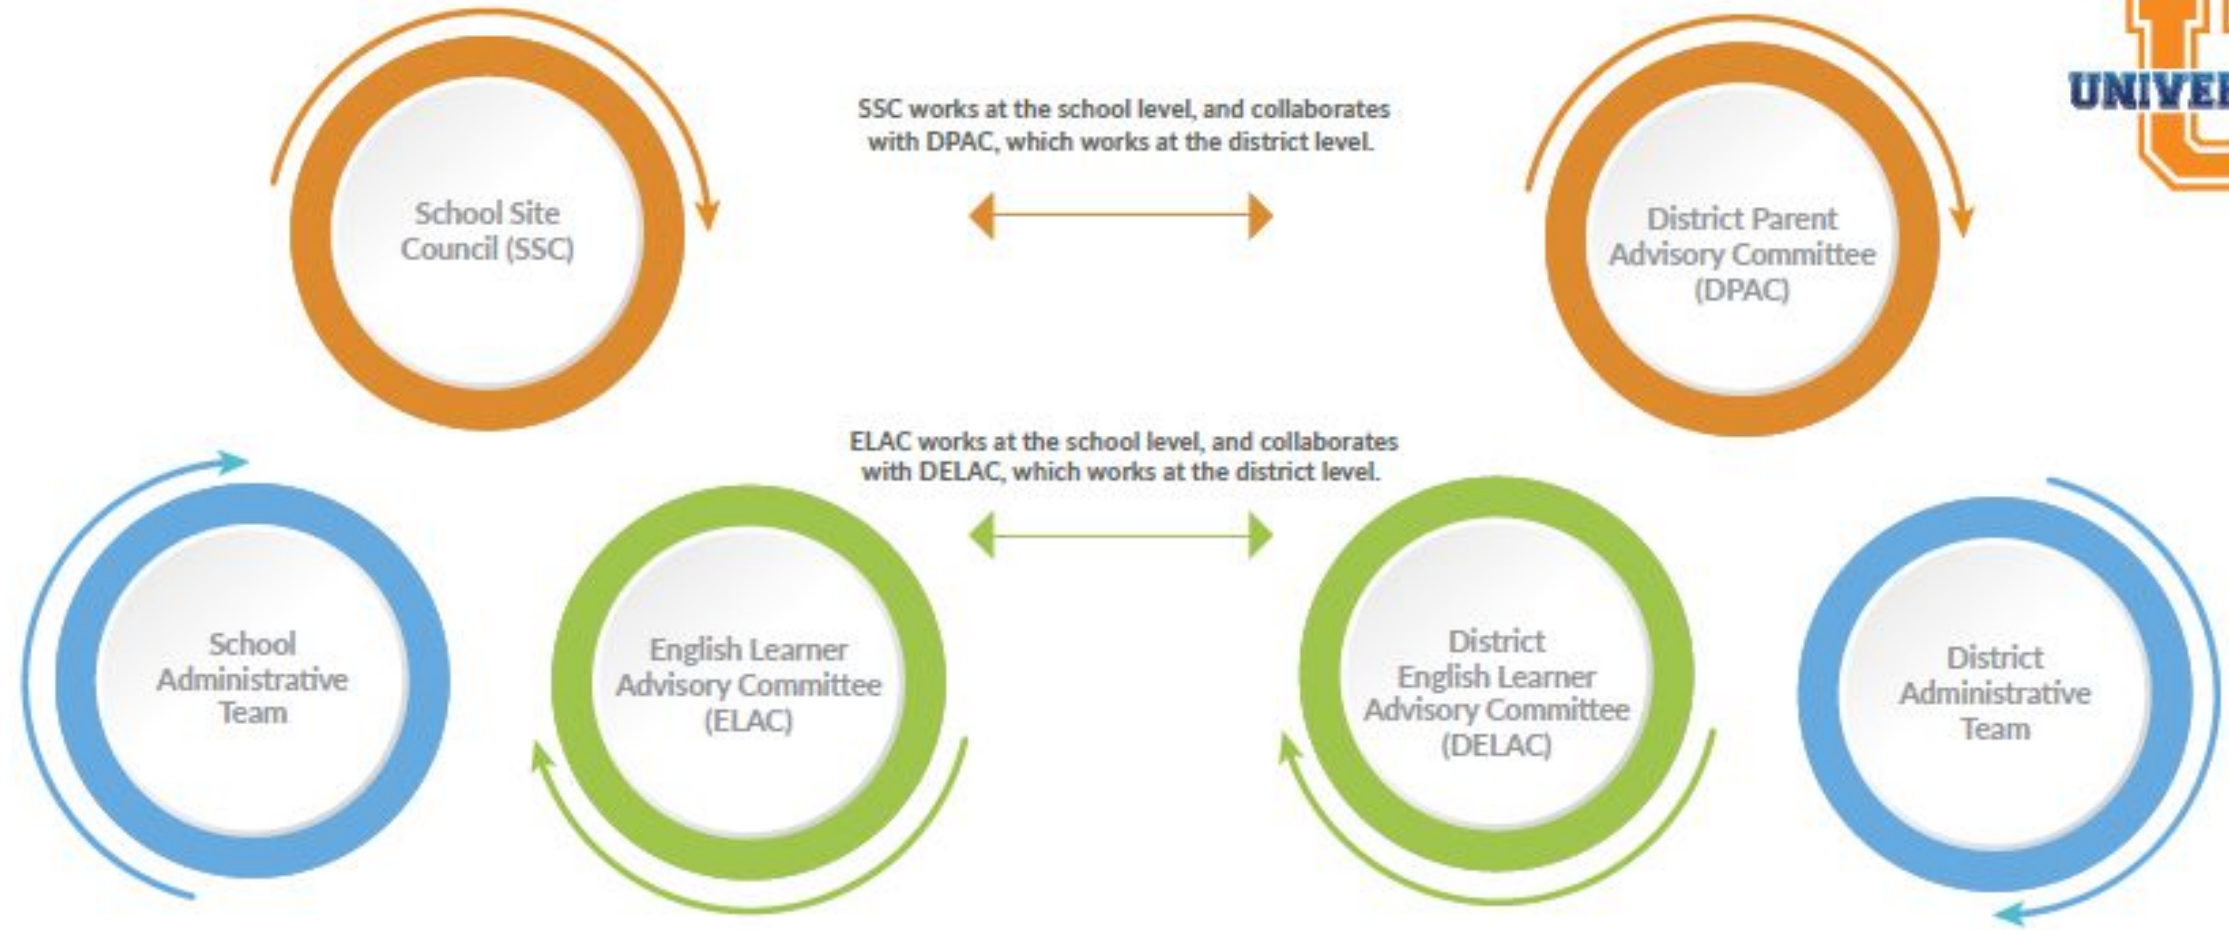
School Site Council (SSC)

SSC works at the school level, and collaborates with DPAC, which works at the district level.

District Parent Advisory Committee (DPAC)

UNIVE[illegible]

ELAC works at the school level, and collaborates with DELAC, which works at the district level.

School Administrative Team

English Learner Advisory Committee (ELAC)

District English Learner Advisory Committee (DELAC)

District Administrative Team